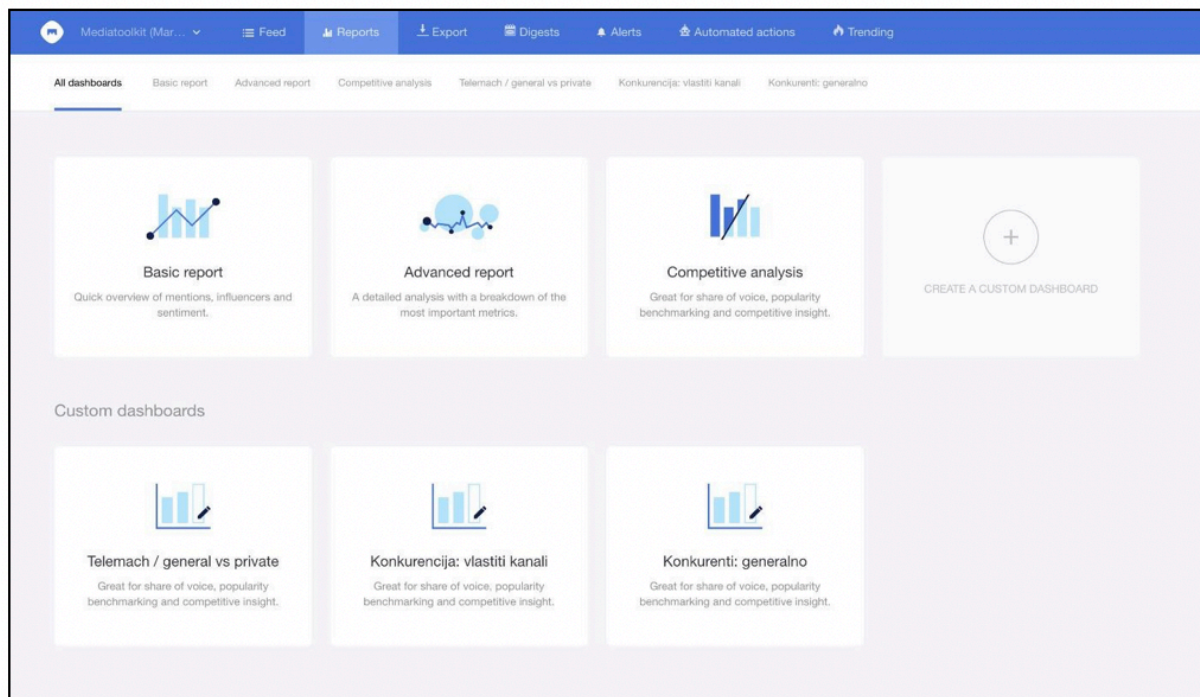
Mediatoolkit (Mar... Feed Reports Export Digests Alerts Automated actions Trending

All dashboards Basic report Advanced report Competitive analysis Telemach / general vs private Konkurencija: vlastiti kanali Konkurenti: generalno

Basic report
Quick overview of mentions, influencers and sentiment.

Advanced report
A detailed analysis with a breakdown of the most important metrics.

Competitive analysis
Great for share of voice, popularity benchmarking and competitive insight.

+
CREATE A CUSTOM DASHBOARD

Custom dashboards

Telemach / general vs private
Great for share of voice, popularity benchmarking and competitive insight.

Konkurencija: vlastiti kanali
Great for share of voice, popularity benchmarking and competitive insight.

Konkurenti: generalno
Great for share of voice, popularity benchmarking and competitive insight.